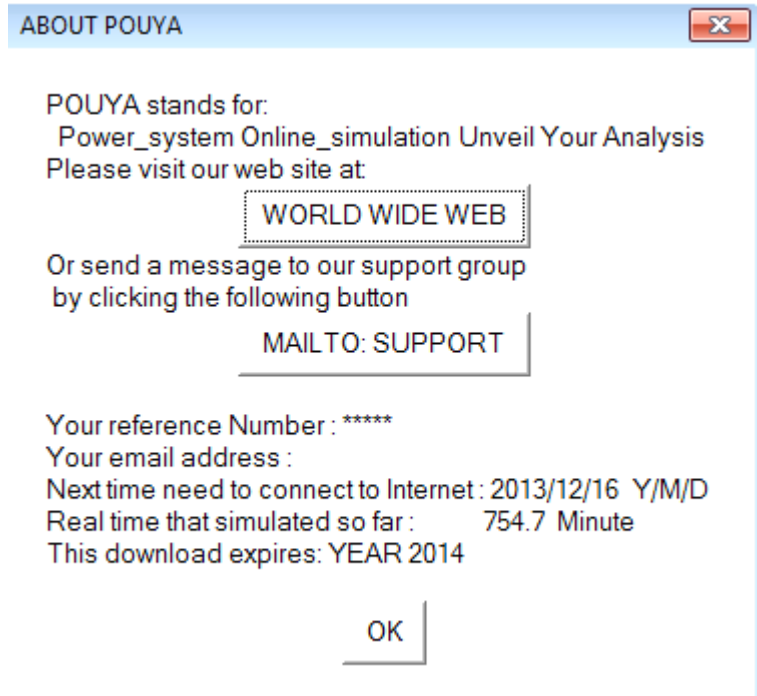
ABOUT POUYA

POUYA stands for:
Power_system Online_simulation Unveil Your Analysis
Please visit our web site at:

WORLD WIDE WEB

Or send a message to our support group
by clicking the following button

MAILTO: SUPPORT

Your reference Number : *****
Your email address :
Next time need to connect to Internet : 2013/12/16 Y/M/D
Real time that simulated so far : 754.7 Minute
This download expires: YEAR 2014

OK